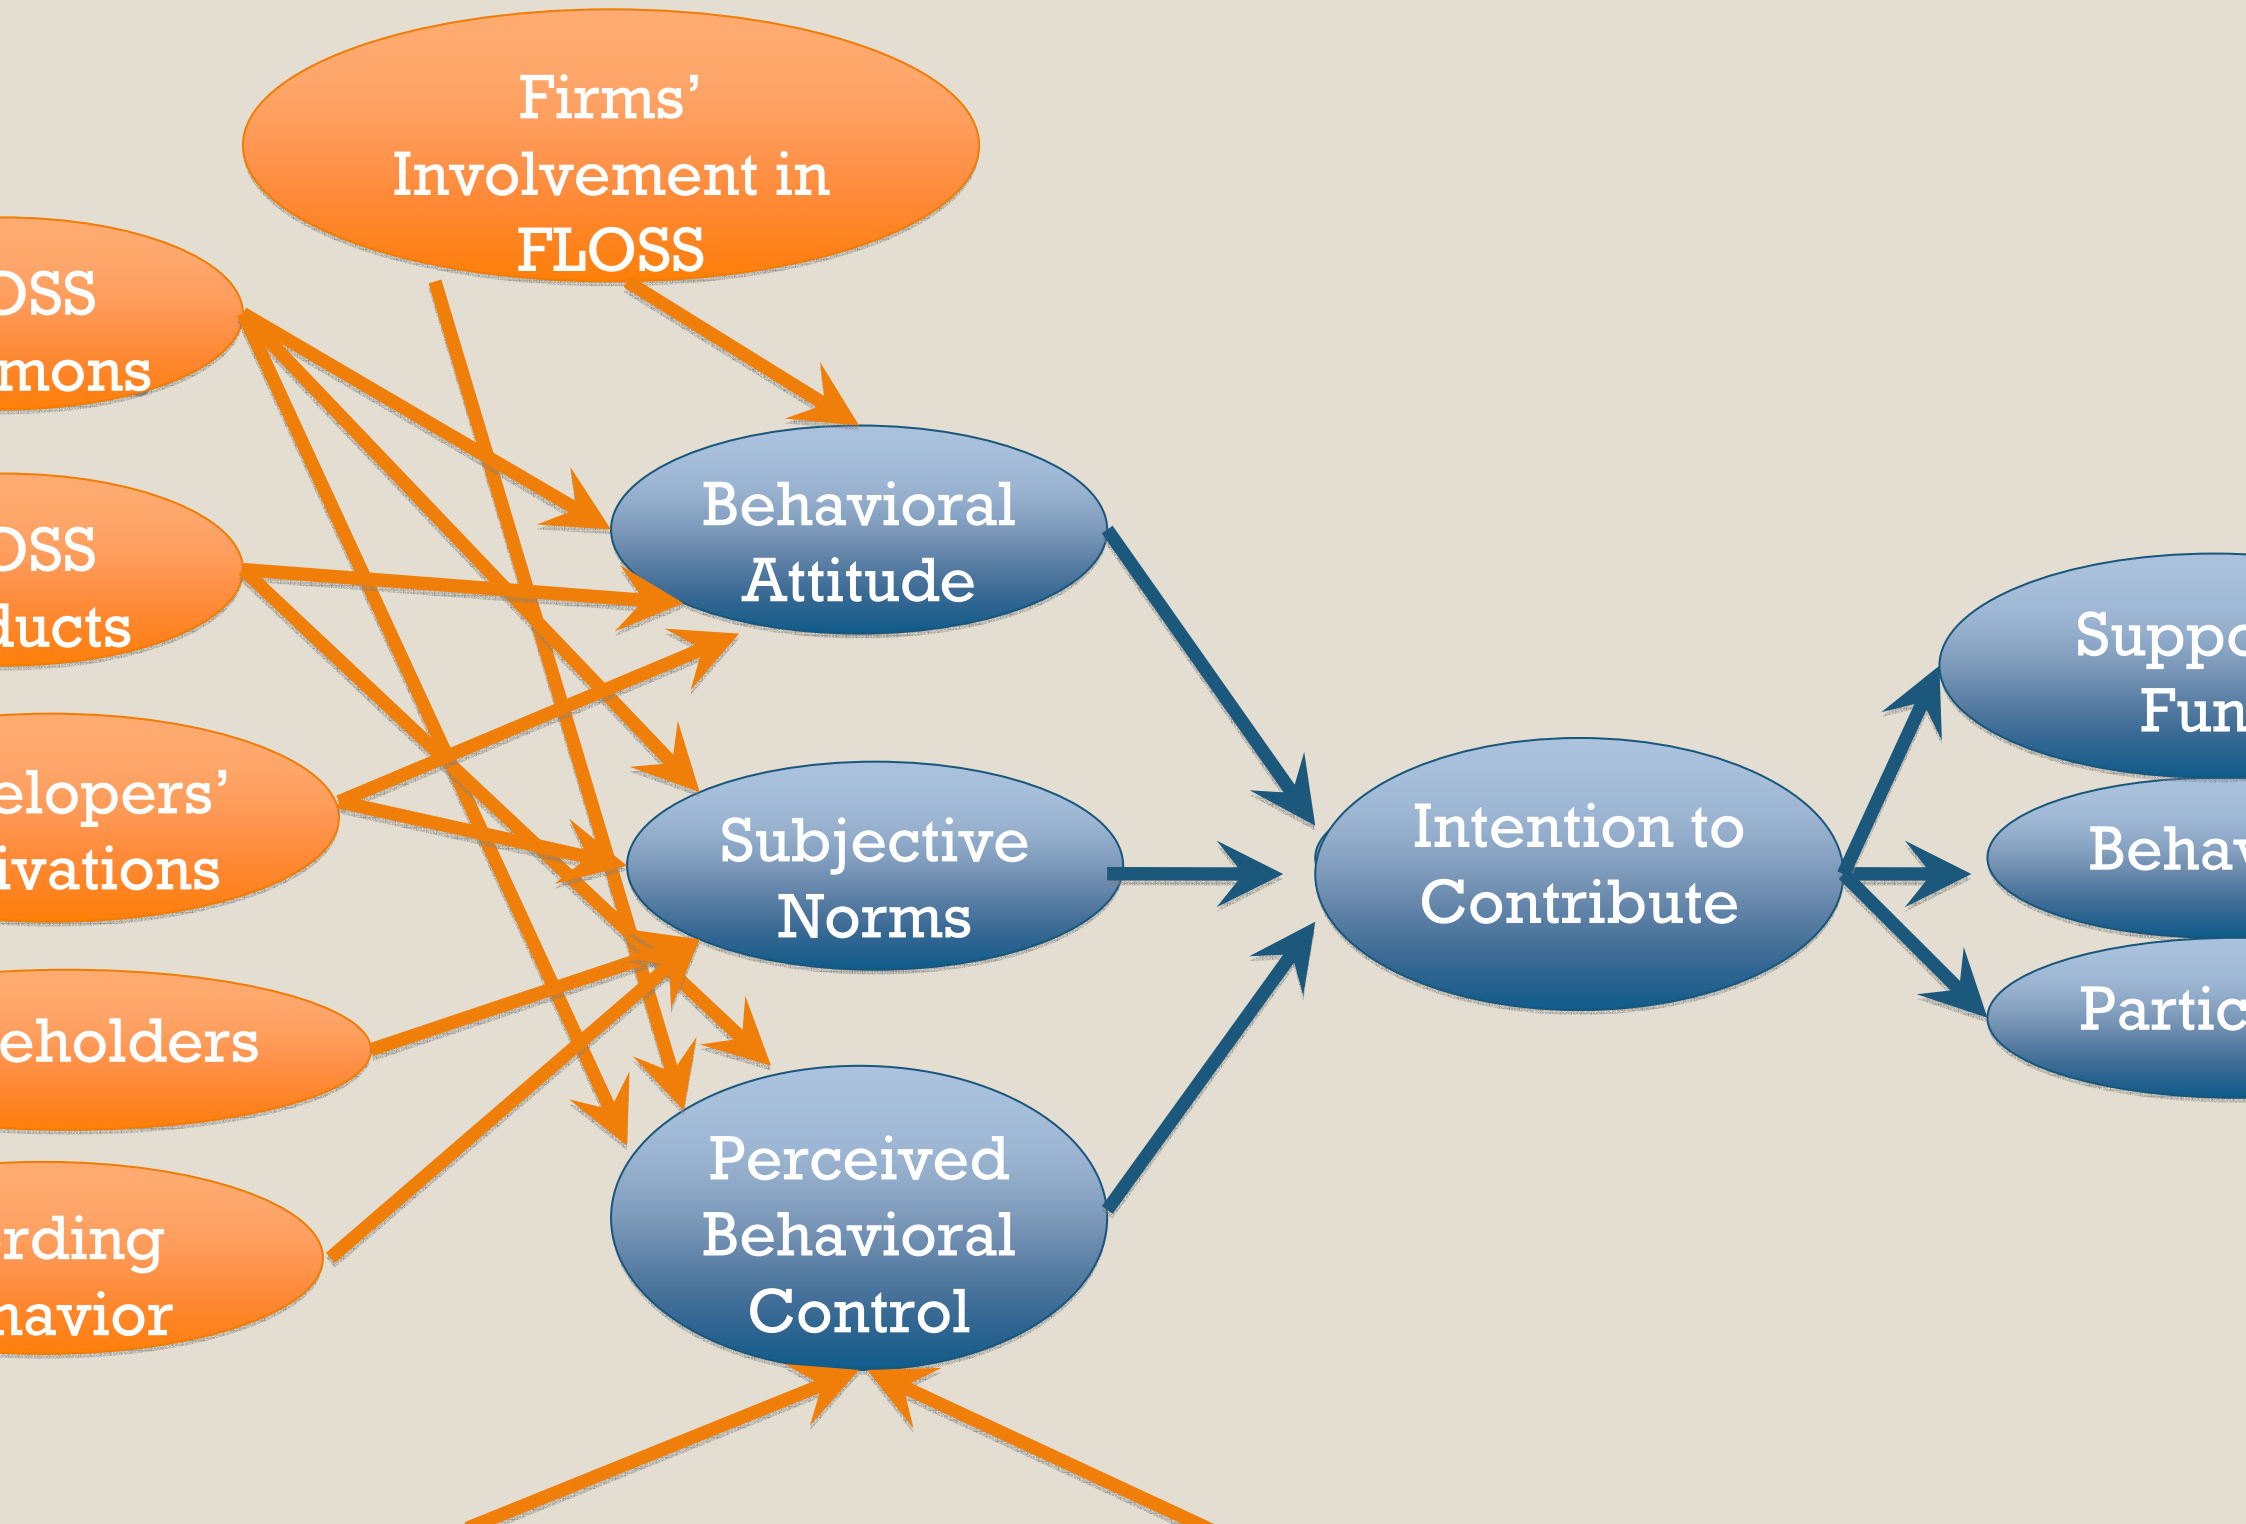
Firms' Involvement in FLOSS

OSS mons

OSS ducts

elopers' ivations

eholders

rding navior

Behavioral Attitude

Subjective Norms

Perceived Behavioral Control

Intention to Contribute

Suppo Fun

Behav

Partic